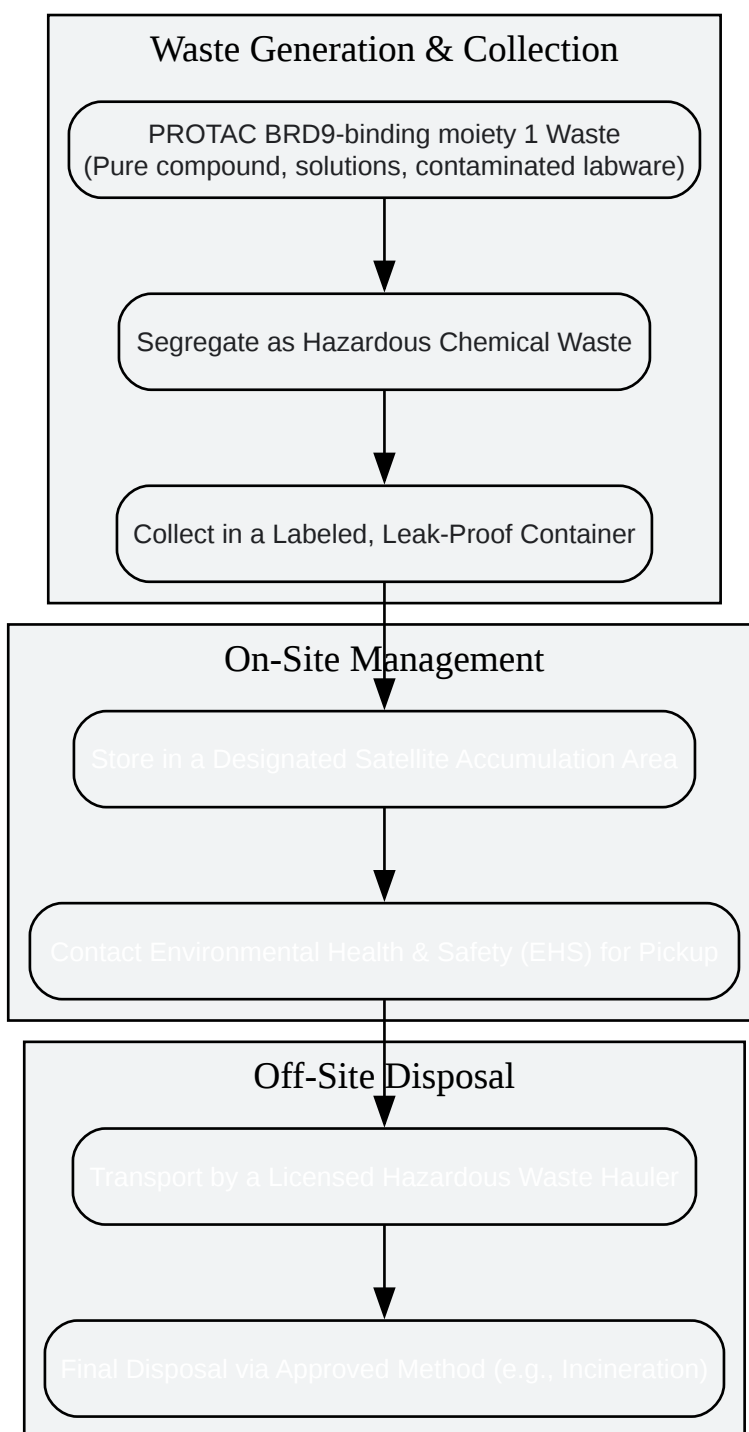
Waste Generation & Collection

PROTAC BRD9-binding moiety 1 Waste (Pure compound, solutions, contaminated labware)

Segregate as Hazardous Chemical Waste

Collect in a Labeled, Leak-Proof Container

On-Site Management

Store in a Designated Satellite Accumulation Area

Contact Environmental Health & Safety (EHS) for Pickup

Off-Site Disposal

Transport by a Licensed Hazardous Waste Hauler

Final Disposal via Approved Method (e.g., Incineration)